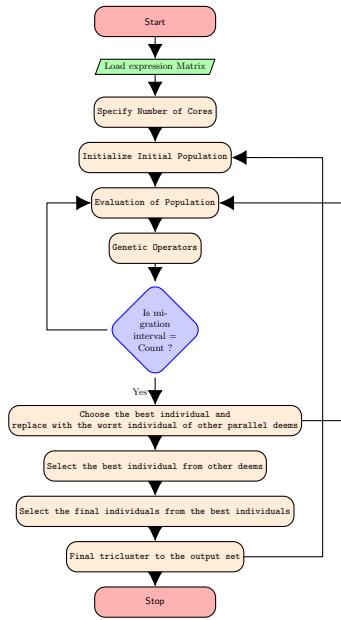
Start

Load expression Matrix

Specify Number of Cores

Initialize Initial Population

Evaluation of Population

Genetic Operators

Is migration interval = Count ?

Yes

Choose the best individual and replace with the worst individual of other parallel deems

Select the best individual from other deems

Select the final individuals from the best individuals

Final tricluster to the output set

Stop